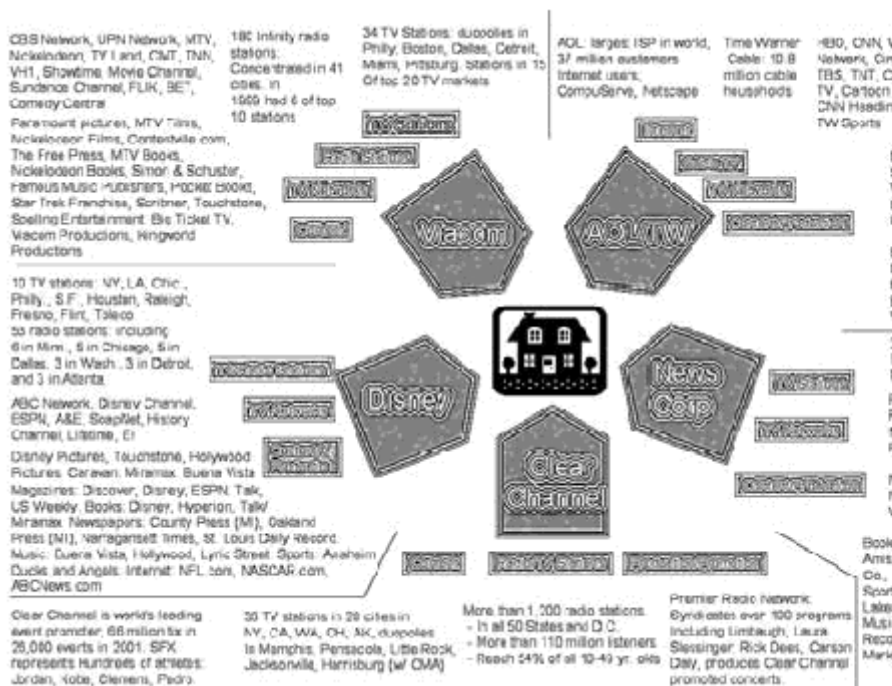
CBS Network, UPN Network, MTV, Nickelodeon, TV Land, CMT, TNN, VH1, Showtime Movie Channel, Sundance Channel, FLIX, BET, Comedy Central

180 Infinity radio stations: Concentrated in 41 cities. In 1999 had 6 of top 10 stations

34 TV Stations: duopolies in Philly, Boston, Dallas, Detroit, Miami, Pittsburg. Stations in 15 Of top 20 TV markets

AOL: largest ISP in world, 37 million customers Internet users, CompuServe, Netscape

Time Warner Cable: 10.8 million cable households

HBO, CNN, W Network, Ca TBS, TNT, C TV, Cartoon CNN Headline TW Sports

Paramount pictures, MTV Films, Nickelodeon Films, Contendville.com, The Free Press, MTV Books, Nickelodeon Books, Simon & Schuster, Famous Music Publishers, Pocket Books, Star Trek Franchise, Scribner, Touchstone, Spelling Entertainment Big Ticket TV, Viacom Productions, Kingworld Productions

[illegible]

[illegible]

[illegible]

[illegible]

Viacom

AOL/TW

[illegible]

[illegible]

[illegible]

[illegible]

10 TV stations: NY, LA, Chic., Philly, S.F., Houston, Raleigh, Fresno, Flint, Toledo
55 radio stations: including 6 in Minn., 5 in Chicago, 5 in Dallas, 3 in Wash., 3 in Detroit, and 3 in Atlanta

ABC Network, Disney Channel, ESPN, A&E, SoapNet, History Channel, Lifetime, E!

Disney Pictures, Touchstone, Hollywood Pictures, Caravan, Miramax, Buena Vista
Magazines: Discover, Disney, ESPN, Talk, US Weekly. Books: Disney, Hyperion, Talk/Miramax. Newspapers: County Press (MI), Oakland Press (MI), Narragansett Times, St. Louis Daily Record. Music: Buena Vista, Hollywood, Lyric Street. Sports: Anaheim Ducks and Angels. Internet: NFL.com, NASCAR.com, ABCNews.com

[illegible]

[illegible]

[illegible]

Disney

News Corp

Clear Channel

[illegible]

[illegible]

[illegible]

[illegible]

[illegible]

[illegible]

Books Amis Co., Sport Lake Music Reco Marke

Clear Channel is world's leading event promoter: 66 million tix in 26,000 events in 2001. SFX represents Hundreds of athletes: Jordan, Kobe, Clemens, Pedro

30 TV stations in 28 cities in NY, CA, WA, OH, AK, duopolies in Memphis, Pensacola, Little Rock, Jacksonville, Harrisburg (w/ CMA)

More than 1,200 radio stations
- In all 50 States and D.C.
- More than 110 million listeners
- Reach 54% of all 18-49 yr. olds

Premier Radio Network: Syndicates over 100 programs Including Limbaugh, Laura Slessinger, Rick Dees, Carson Daly, produces Clear Channel promoted concerts.